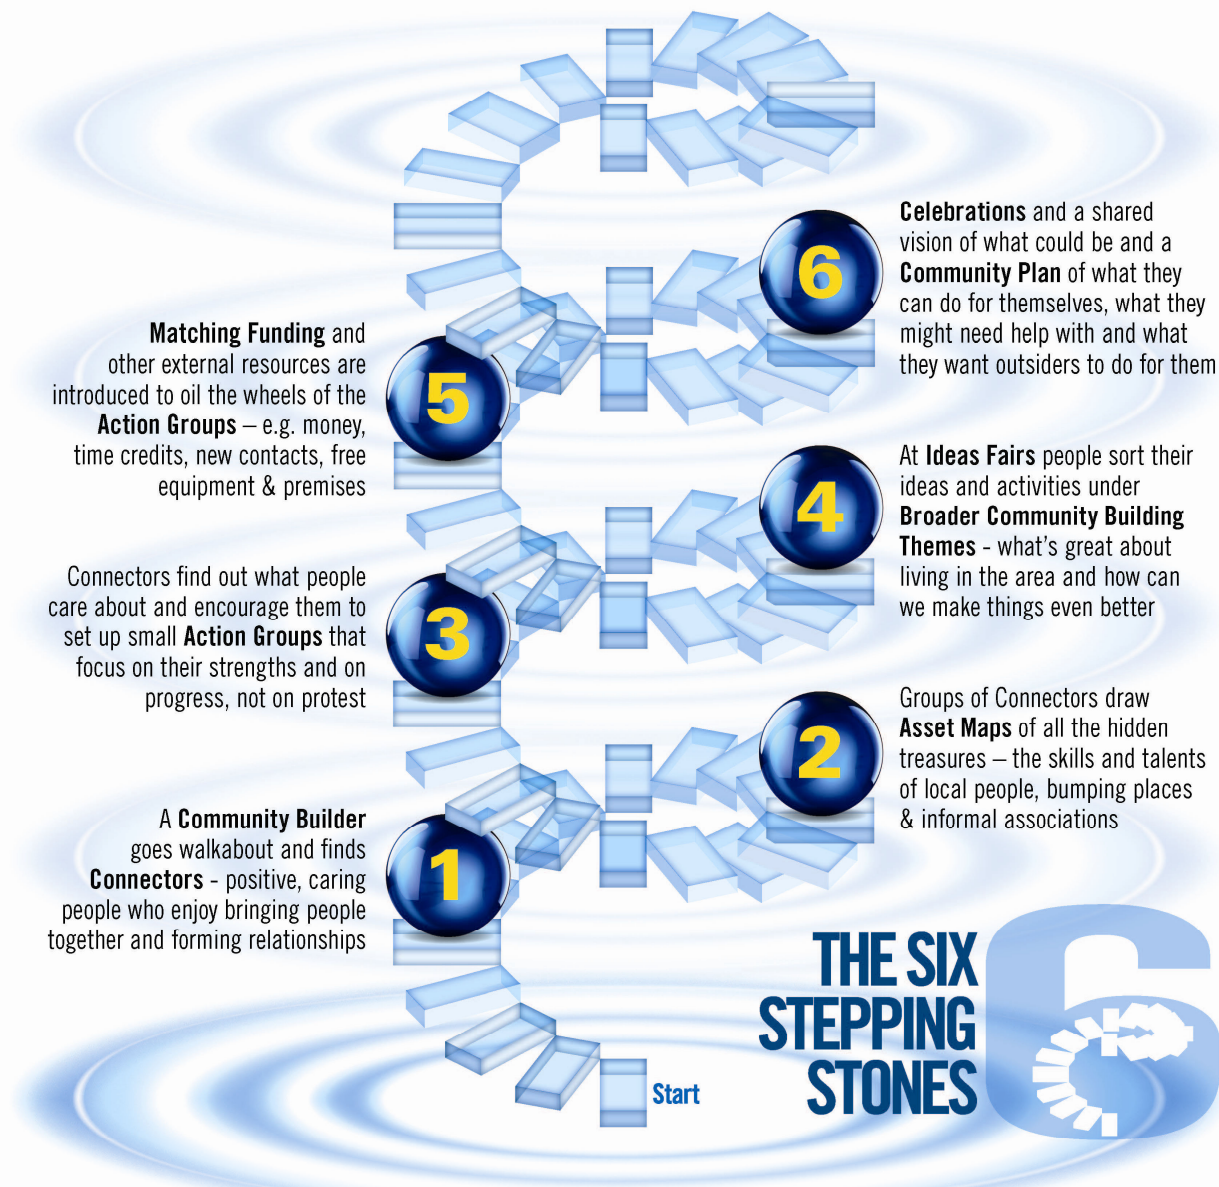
6
Celebrations and a shared vision of what could be and a Community Plan of what they can do for themselves, what they might need help with and what they want outsiders to do for them

5
Matching Funding and other external resources are introduced to oil the wheels of the Action Groups – e.g. money, time credits, new contacts, free equipment & premises

4
At Ideas Fairs people sort their ideas and activities under Broader Community Building Themes - what's great about living in the area and how can we make things even better

3
Connectors find out what people care about and encourage them to set up small Action Groups that focus on their strengths and on progress, not on protest

2
Groups of Connectors draw Asset Maps of all the hidden treasures – the skills and talents of local people, bumping places & informal associations

1
A Community Builder goes walkabout and finds Connectors - positive, caring people who enjoy bringing people together and forming relationships

Start

THE SIX STEPPING STONES
6